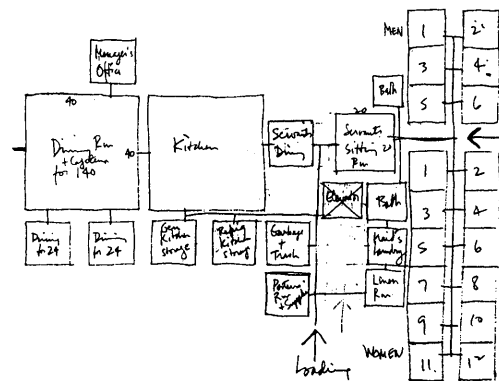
Manager's Office

40

Dining Rm + Cafeteria for 140

40

Kitchen

Servants Dining

Servants Sitting Rm 21

Bath

MEN

1

2

3

4

5

6

Dining for 24

Dining for 24

Gen Kitchen storage

Refrig Kitchen storage

Garbage + Trash

Elevator

Bath

Maid's Laundry

Linen Rm

Porters' Rm + Supplies

1

2

3

4

5

6

7

8

9

10

WOMEN

11

12

Loading